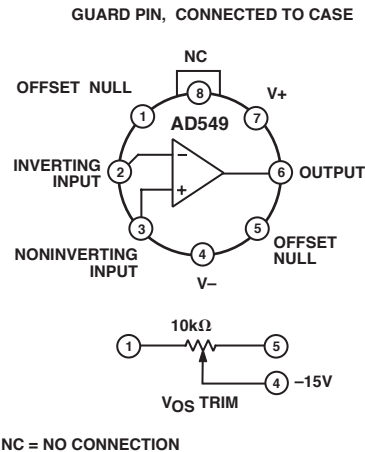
GUARD PIN, CONNECTED TO CASE

NC

8

OFFSET NULL

1

V+

7

AD549

INVERTING INPUT

2

–

+

6

OUTPUT

3

NONINVERTING INPUT

4

5

OFFSET NULL

V–

10kΩ

1

5

4

–15V

$V_{OS}$ TRIM

NC = NO CONNECTION